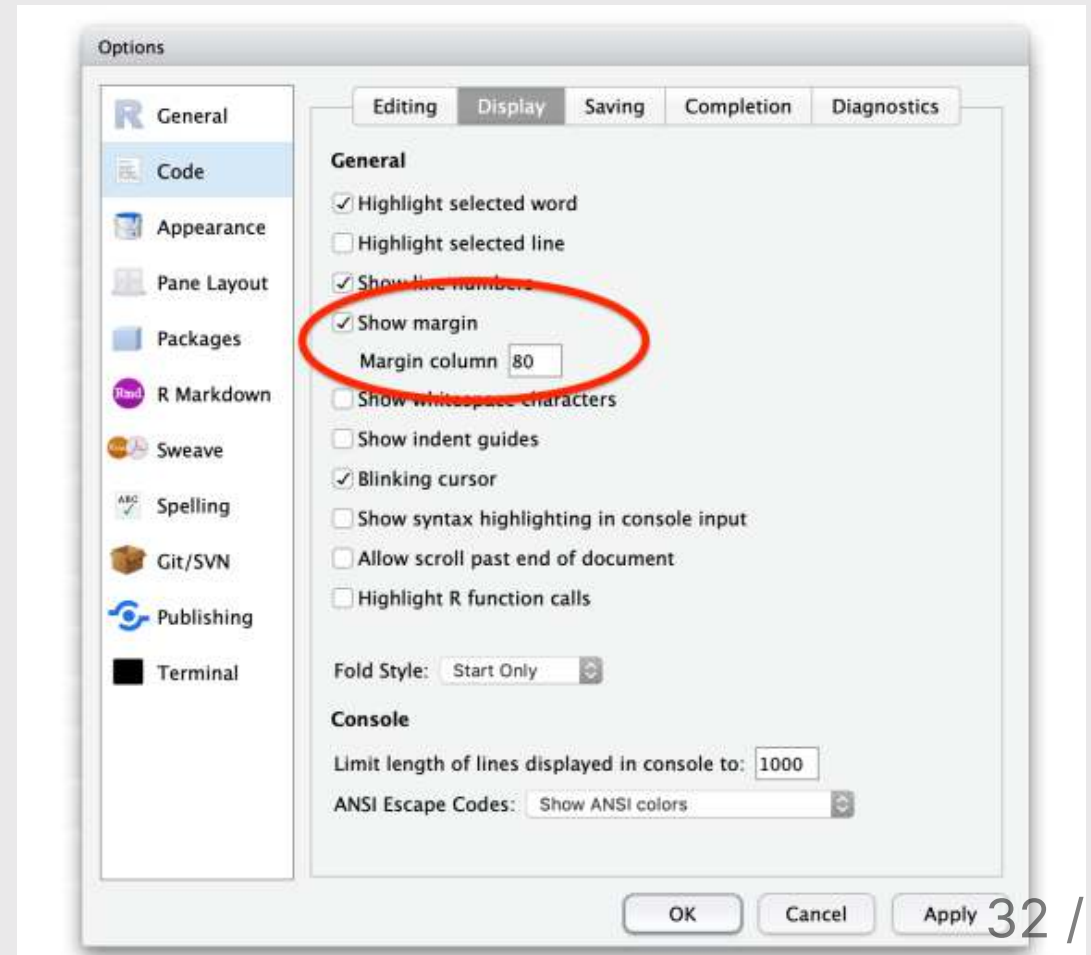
Options

General
Code
Appearance
Pane Layout
Packages
R Markdown
Sweave
Spelling
Git/SVN
Publishing
Terminal

Editing | Display | Saving | Completion | Diagnostics

General

Highlight selected word

Highlight selected line

Show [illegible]

Show margin

Margin column 80

Show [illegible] characters

Show indent guides

Blinking cursor

Show syntax highlighting in console input

Allow scroll past end of document

Highlight R function calls

Fold Style: Start Only

Console

Limit length of lines displayed in console to: 1000

ANSI Escape Codes: Show ANSI colors

OK Cancel Apply

32 /